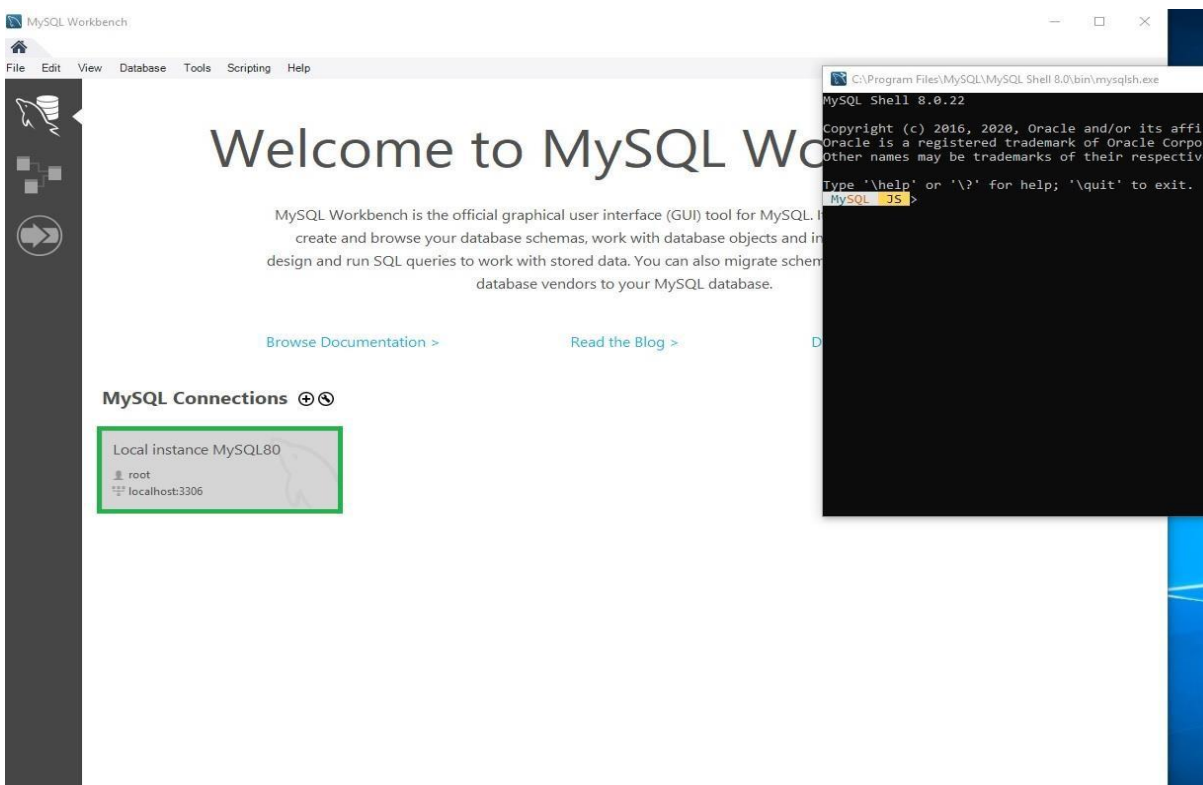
MySQL Workbench

File Edit View Database Tools Scripting Help

Welcome to MySQL Wo

MySQL Workbench is the official graphical user interface (GUI) tool for MySQL. I create and browse your database schemas, work with database objects and in design and run SQL queries to work with stored data. You can also migrate schem database vendors to your MySQL database.

Browse Documentation >

Read the Blog >

D

MySQL Connections ⊕⊗

Local instance MySQL80
root
localhost:3306

C:\Program Files\MySQL\MySQL Shell 8.0\bin\mysqlsh.exe

MySQL Shell 8.0.22

Copyright (c) 2016, 2020, Oracle and/or its affi
Oracle is a registered trademark of Oracle Corpo
Other names may be trademarks of their respectiv

Type '\help' or '\?' for help; '\quit' to exit.
MySQL JS >